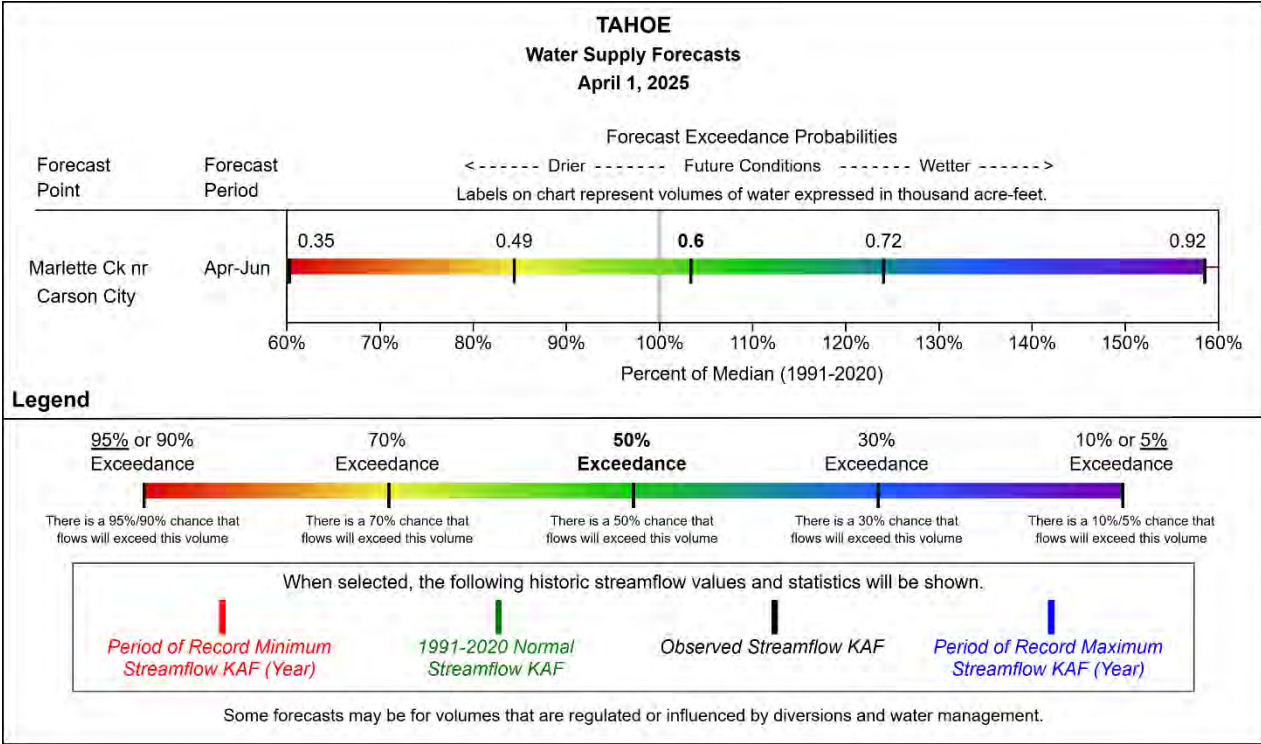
TAHOE
Water Supply Forecasts
April 1, 2025

Forecast Exceedance Probabilities

Forecast Point

Forecast Period

<------ Drier ------ Future Conditions ------ Wetter ------>

Labels on chart represent volumes of water expressed in thousand acre-feet.

Marlette Ck nr Carson City

Apr-Jun

0.35 0.49 **0.6** 0.72 0.92

60% 70% 80% 90% 100% 110% 120% 130% 140% 150% 160%

Percent of Median (1991-2020)

Legend

95% or 90% Exceedance

70% Exceedance

**50% Exceedance**

30% Exceedance

10% or 5% Exceedance

There is a 95%/90% chance that flows will exceed this volume

There is a 70% chance that flows will exceed this volume

There is a 50% chance that flows will exceed this volume

There is a 30% chance that flows will exceed this volume

There is a 10%/5% chance that flows will exceed this volume

When selected, the following historic streamflow values and statistics will be shown.

Period of Record Minimum Streamflow KAF (Year)

1991-2020 Normal Streamflow KAF

Observed Streamflow KAF

Period of Record Maximum Streamflow KAF (Year)

Some forecasts may be for volumes that are regulated or influenced by diversions and water management.